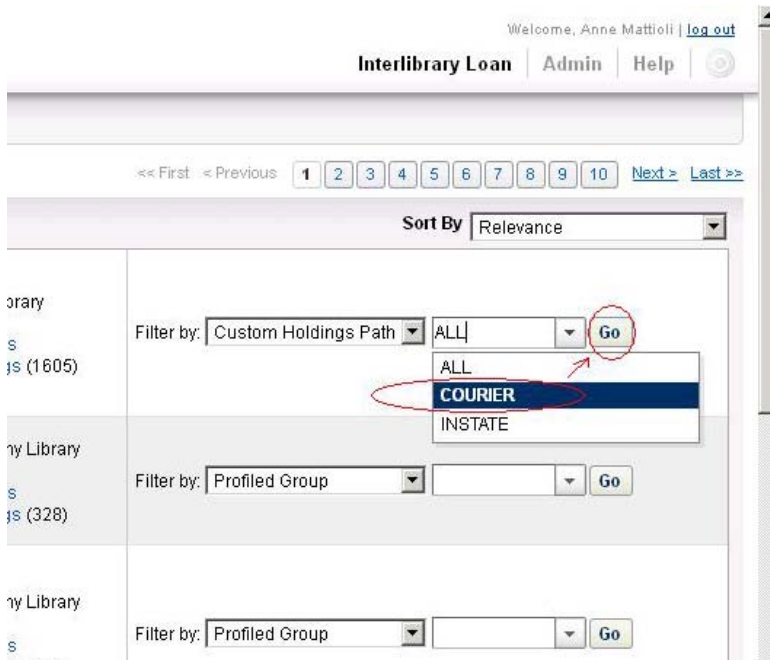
Welcome, Anne Mattioli | log out

Interlibrary Loan | Admin | Help

<< First < Previous 1 2 3 4 5 6 7 8 9 10 Next > Last >>

Sort By Relevance

brary
s
js (1605)

Filter by: Custom Holdings Path ALL Go

ALL
COURIER
INSTATE

ny Library
s
js (328)

Filter by: Profiled Group Go

ny Library
s

Filter by: Profiled Group Go